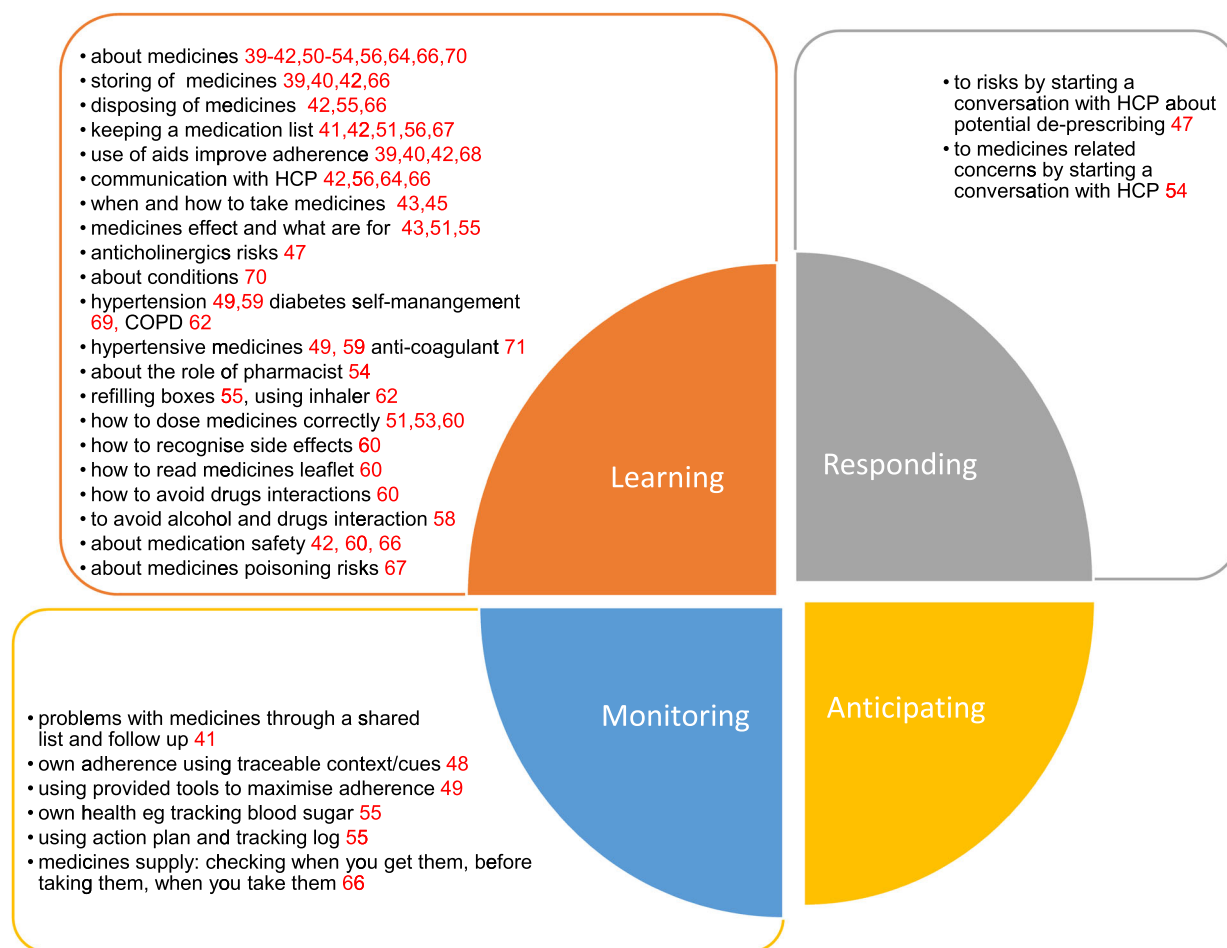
• about medicines 39-42,50-54,56,64,66,70
• storing of medicines 39,40,42,66
• disposing of medicines 42,55,66
• keeping a medication list 41,42,51,56,67
• use of aids improve adherence 39,40,42,68
• communication with HCP 42,56,64,66
• when and how to take medicines 43,45
• medicines effect and what are for 43,51,55
• anticholinergics risks 47
• about conditions 70
• hypertension 49,59 diabetes self-manangement 69, COPD 62
• hypertensive medicines 49, 59 anti-coagulant 71
• about the role of pharmacist 54
• refilling boxes 55, using inhaler 62
• how to dose medicines correctly 51,53,60
• how to recognise side effects 60
• how to read medicines leaflet 60
• how to avoid drugs interactions 60
• to avoid alcohol and drugs interaction 58
• about medication safety 42, 60, 66
• about medicines poisoning risks 67

• to risks by starting a conversation with HCP about potential de-prescribing 47
• to medicines related concerns by starting a conversation with HCP 54

Learning

Responding

Monitoring

Anticipating

• problems with medicines through a shared list and follow up 41
• own adherence using traceable context/cues 48
• using provided tools to maximise adherence 49
• own health eg tracking blood sugar 55
• using action plan and tracking log 55
• medicines supply: checking when you get them, before taking them, when you take them 66